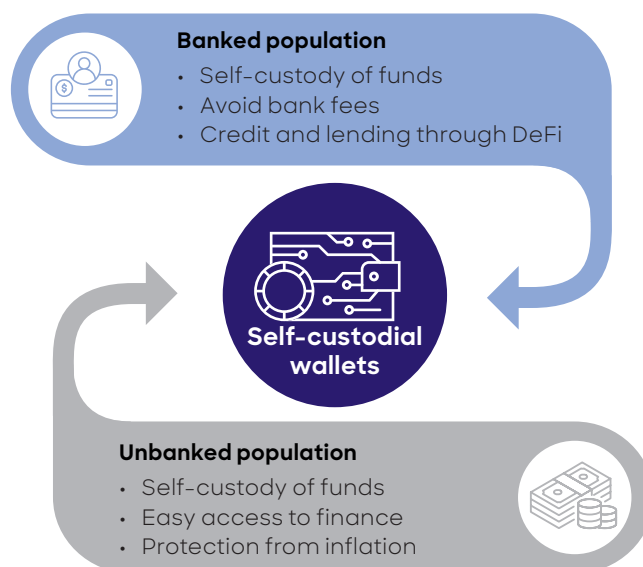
**Banked population**

- Self-custody of funds
- Avoid bank fees
- Credit and lending through DeFi

Self-custodial wallets

**Unbanked population**

- Self-custody of funds
- Easy access to finance
- Protection from inflation